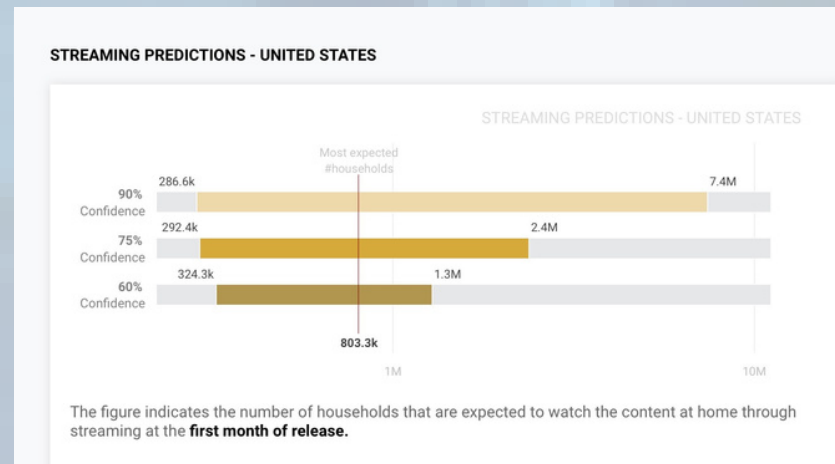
STREAMING PREDICTIONS - UNITED STATES

STREAMING PREDICTIONS - UNITED STATES

Most expected #households

90% Confidence

286.6k

7.4M

75% Confidence

292.4k

2.4M

60% Confidence

324.3k

1.3M

803.3k

1M

10M

The figure indicates the number of households that are expected to watch the content at home through streaming at the **first month of release.**